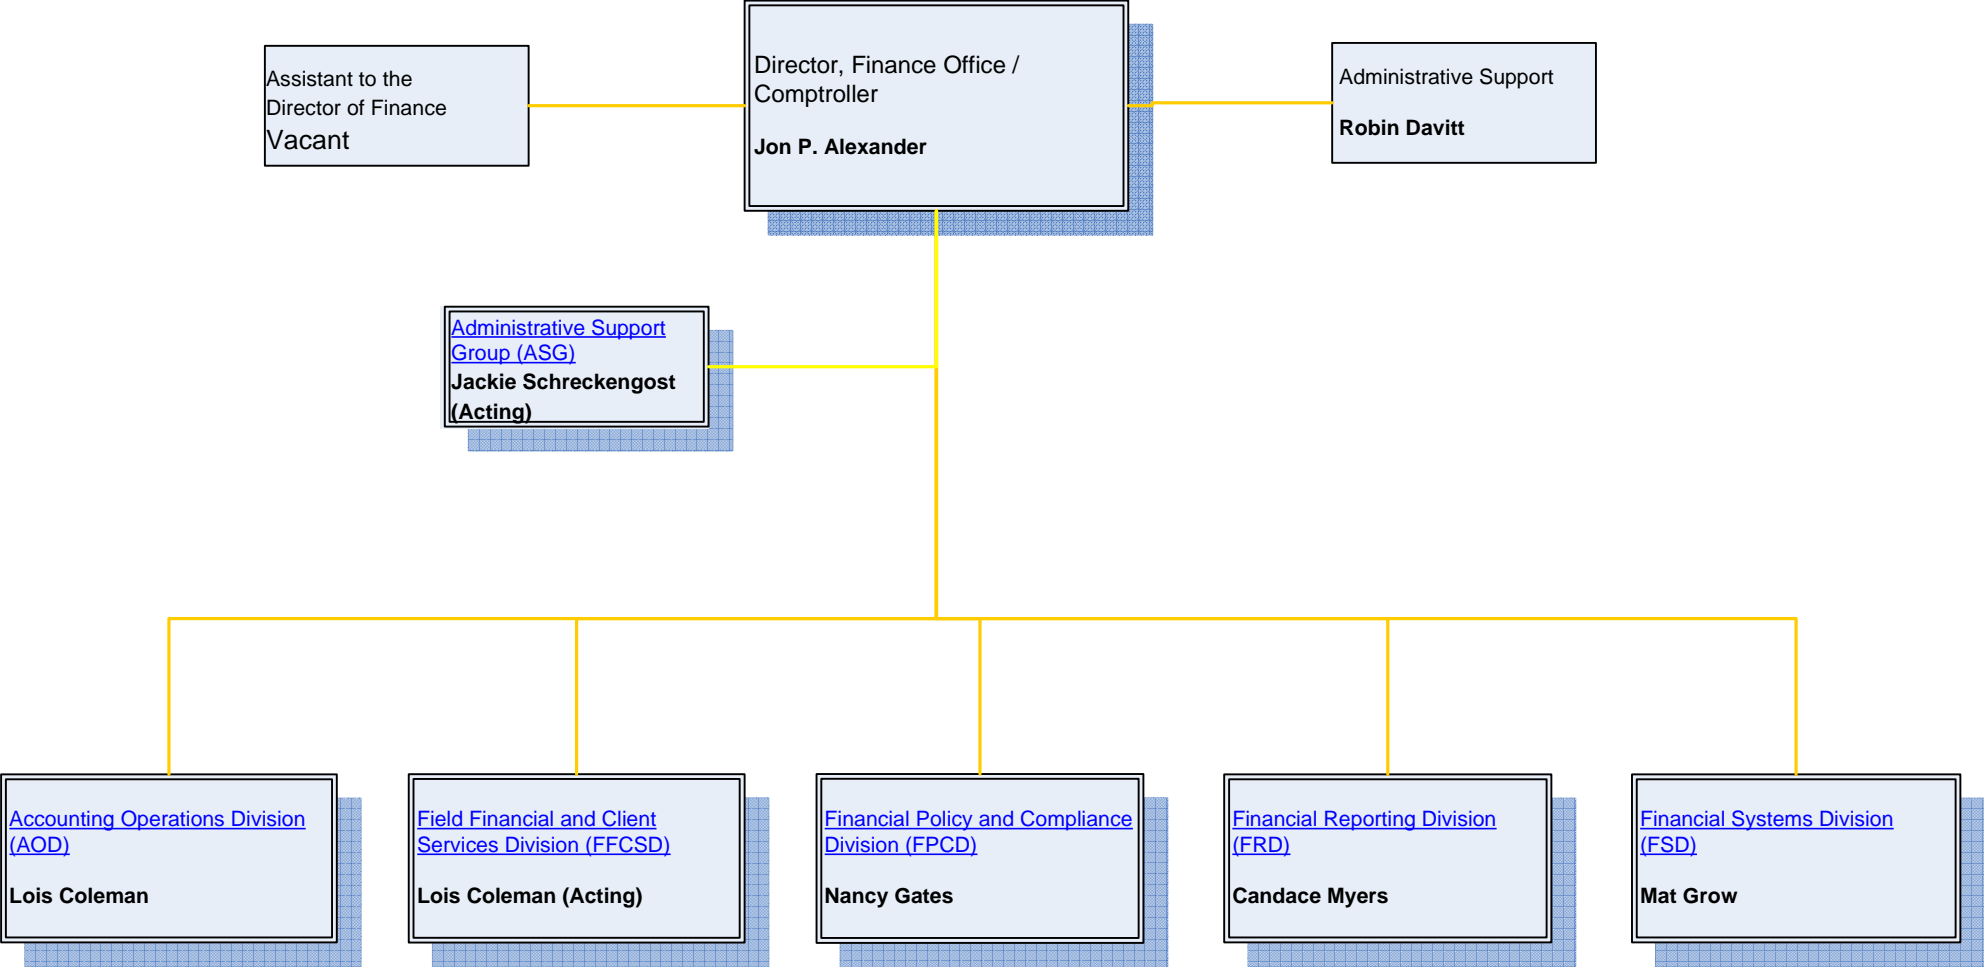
Assistant to the Director of Finance
Vacant

Director, Finance Office / Comptroller

Jon P. Alexander

Administrative Support

Robin Davitt

Administrative Support Group (ASG)
Jackie Schreckengost (Acting)

Accounting Operations Division (AOD)

Lois Coleman

Field Financial and Client Services Division (FFCSD)

Lois Coleman (Acting)

Financial Policy and Compliance Division (FPCD)

Nancy Gates

Financial Reporting Division (FRD)

Candace Myers

Financial Systems Division (FSD)

Mat Grow